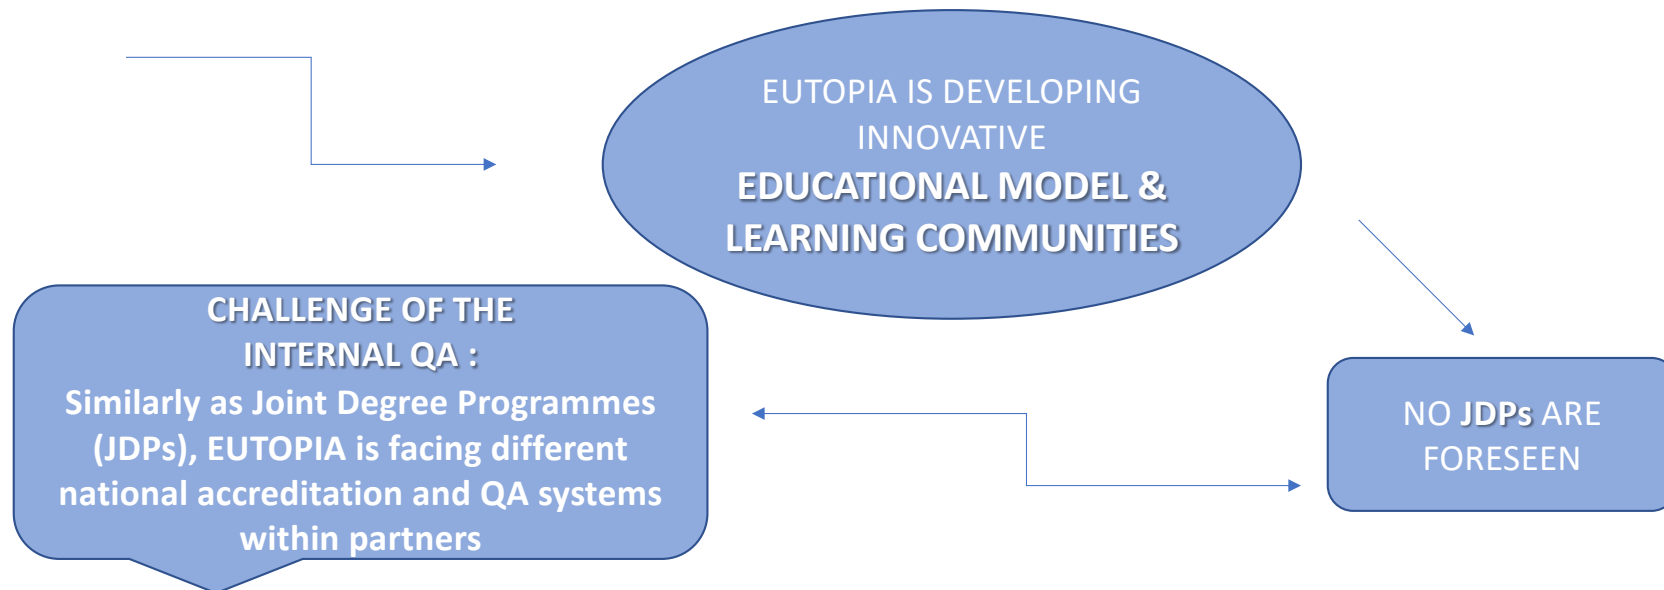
EUTOPIA IS DEVELOPING INNOVATIVE
EDUCATIONAL MODEL & LEARNING COMMUNITIES

CHALLENGE OF THE INTERNAL QA :
Similarly as Joint Degree Programmes (JDPs), EUTOPIA is facing different national accreditation and QA systems within partners

NO JDPs ARE FORESEEN